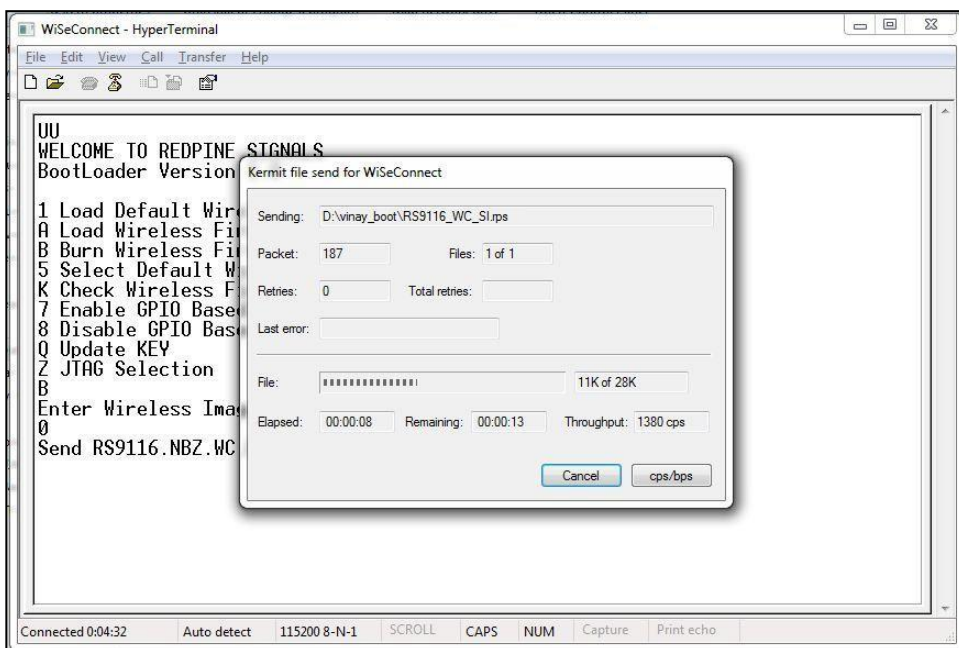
WiSeConnect - HyperTerminal

File Edit View Call Transfer Help

UU
WELCOME TO REDPINE SIGNALS
BootLoader Version

1 Load Default Wir
A Load Wireless Fi
B Burn Wireless Fi
5 Select Default W
K Check Wireless F
7 Enable GPIO Base
8 Disable GPIO Bas
Q Update KEY
Z JTAG Selection
B
Enter Wireless Ima
0
Send RS9116.NBZ.WC

Kermit file send for WiSeConnect

Sending: D:\vinay_boot\RS9116_WC_SI.rps

Packet: 187 Files: 1 of 1

Retries: 0 Total retries:

Last error:

File: 11K of 28K

Elapsed: 00:00:08 Remaining: 00:00:13 Throughput: 1380 cps

Cancel cps/bps

Connected 0:04:32 Auto detect 115200 8-N-1 SCROLL CAPS NUM Capture Print echo